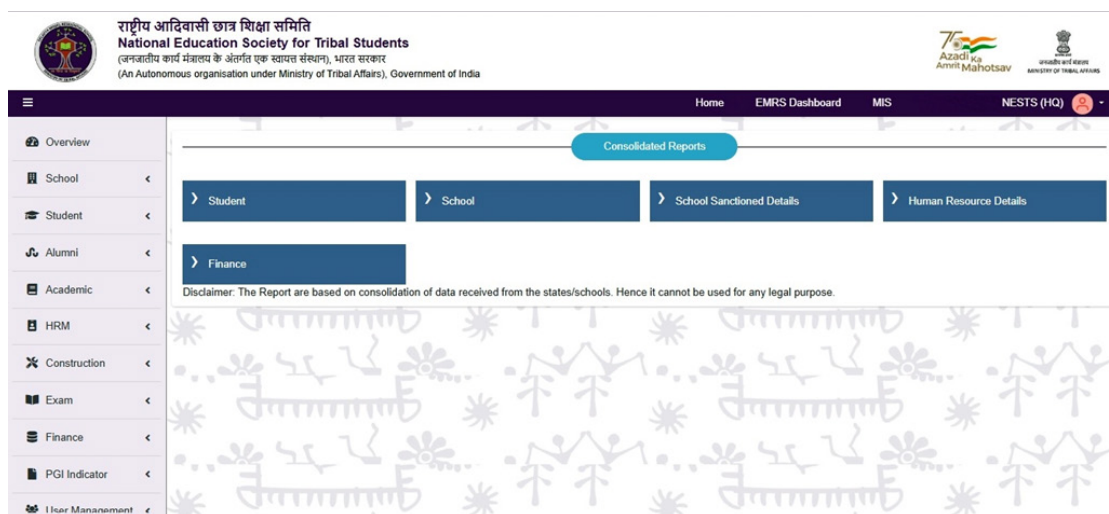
राष्ट्रीय आदिवासी छात्र शिक्षा समिति
National Education Society for Tribal Students
(जनजातीय कार्य मंत्रालय के अंतर्गत एक स्वायत्त संस्थान), भारत सरकार
(An Autonomous organisation under Ministry of Tribal Affairs), Government of India

75 Azadi Ka Amrit Mahotsav

जनजातीय कार्य मंत्रालय
MINISTRY OF TRIBAL AFFAIRS

Home EMRS Dashboard MIS NESTS (HQ)

Overview
School
Student
Alumni
Academic
HRM
Construction
Exam
Finance
PGI Indicator
User Management

Consolidated Reports

Student
School
School Sanctioned Details
Human Resource Details
Finance

Disclaimer: The Report are based on consolidation of data received from the states/schools. Hence it cannot be used for any legal purpose.